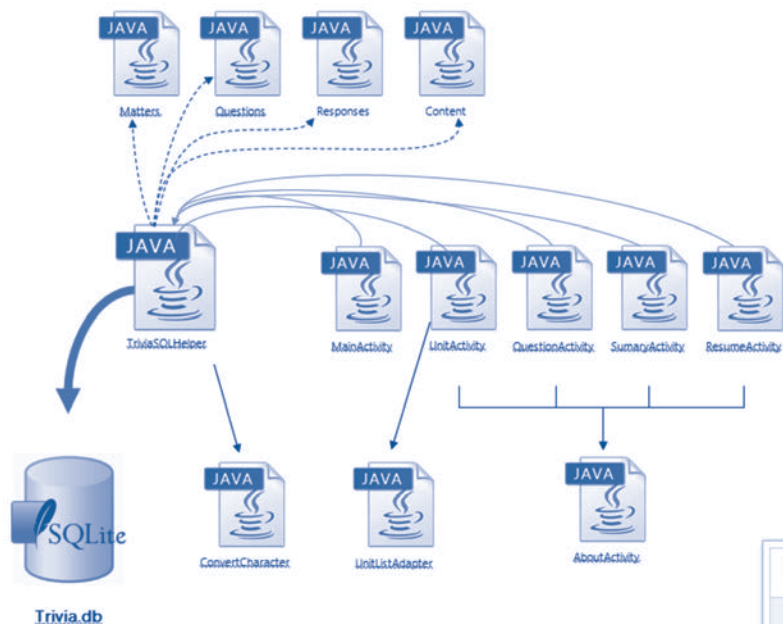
JAVA
Matters

JAVA
Questions

JAVA
Responses

JAVA
Content

JAVA
TriviaSQLHelper

JAVA
MainActivity

JAVA
UnitActivity

JAVA
QuestionActivity

JAVA
SumaryActivity

JAVA
ResumeActivity

SQLite
Trivia.db

JAVA
ConvertCharacter

JAVA
UnitListAdapter

JAVA
AboutActivity